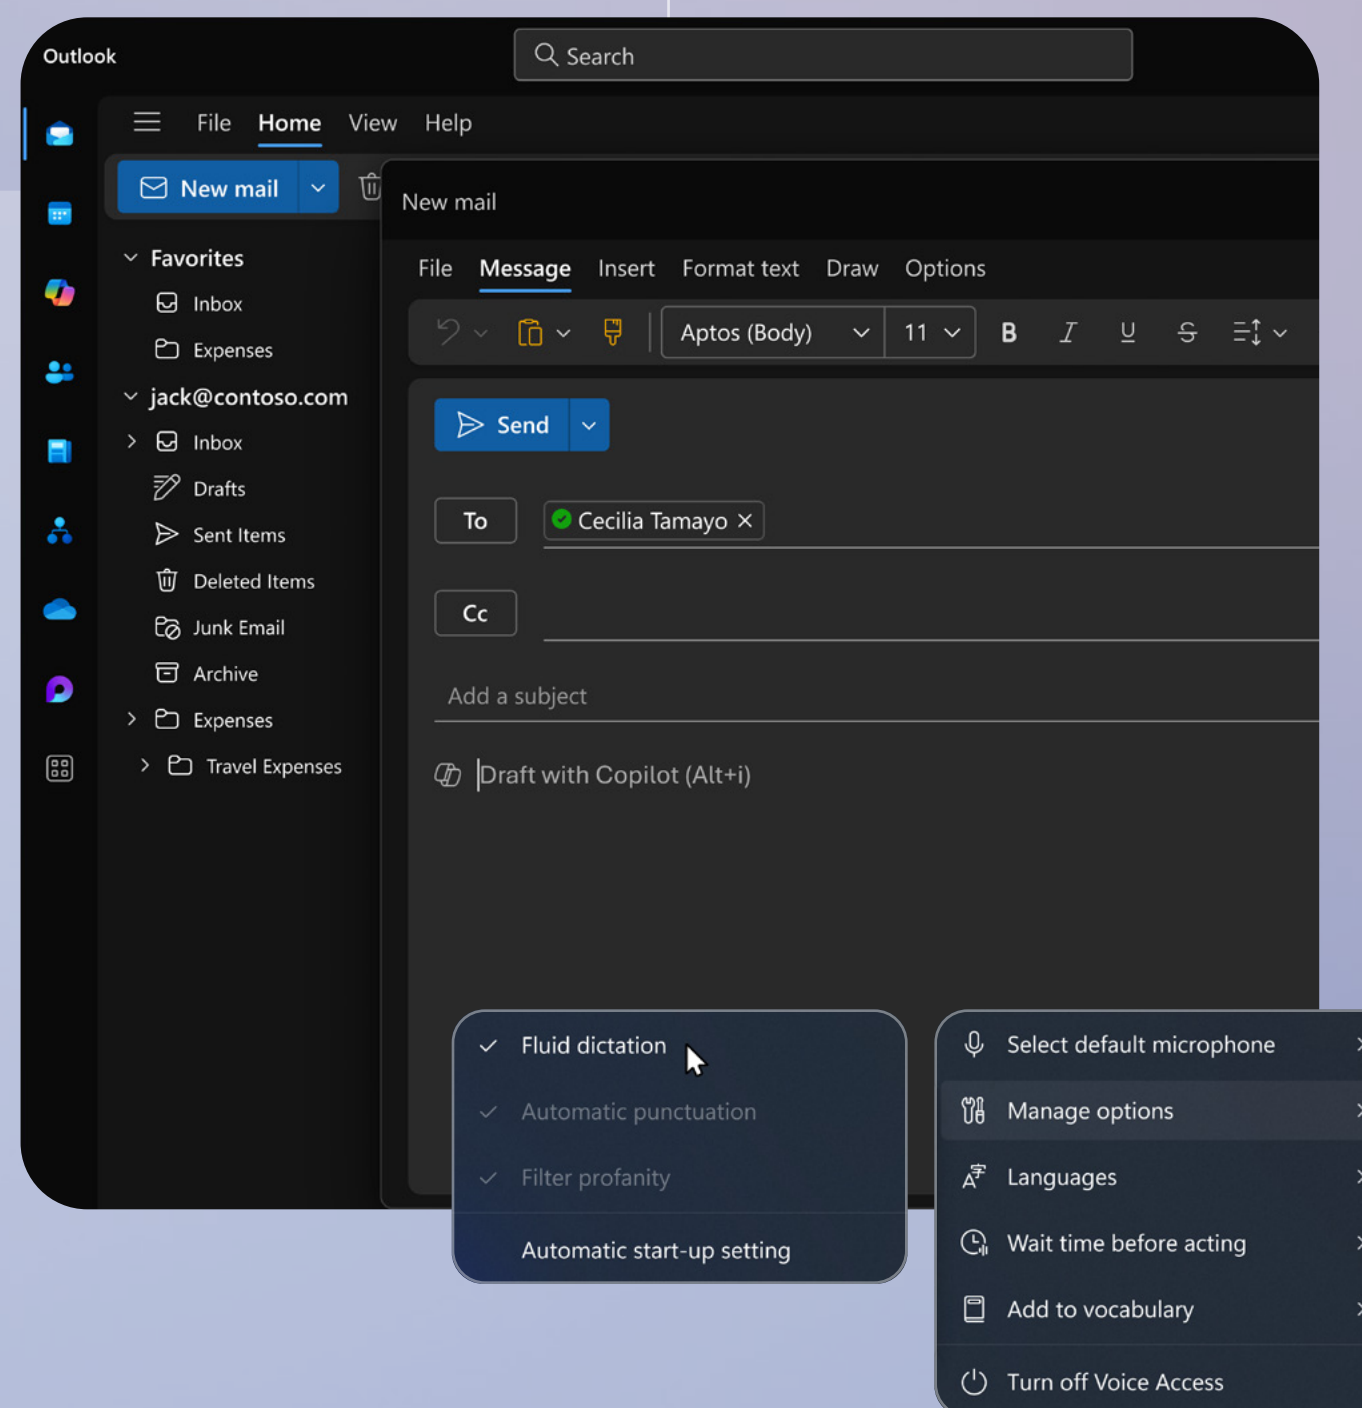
Outlook

Search

File Home View Help

New mail

Favorites
Inbox
Expenses
jack@contoso.com
Inbox
Drafts
Sent Items
Deleted Items
Junk Email
Archive
Expenses
Travel Expenses

New mail

File Message Insert Format text Draw Options

Aptos (Body) 11

Send

To Cecilia Tamayo

Cc

Add a subject

Draft with Copilot (Alt+i)

Fluid dictation
Automatic punctuation
Filter profanity
Automatic start-up setting

Select default microphone
Manage options
Languages
Wait time before acting
Add to vocabulary
Turn off Voice Access